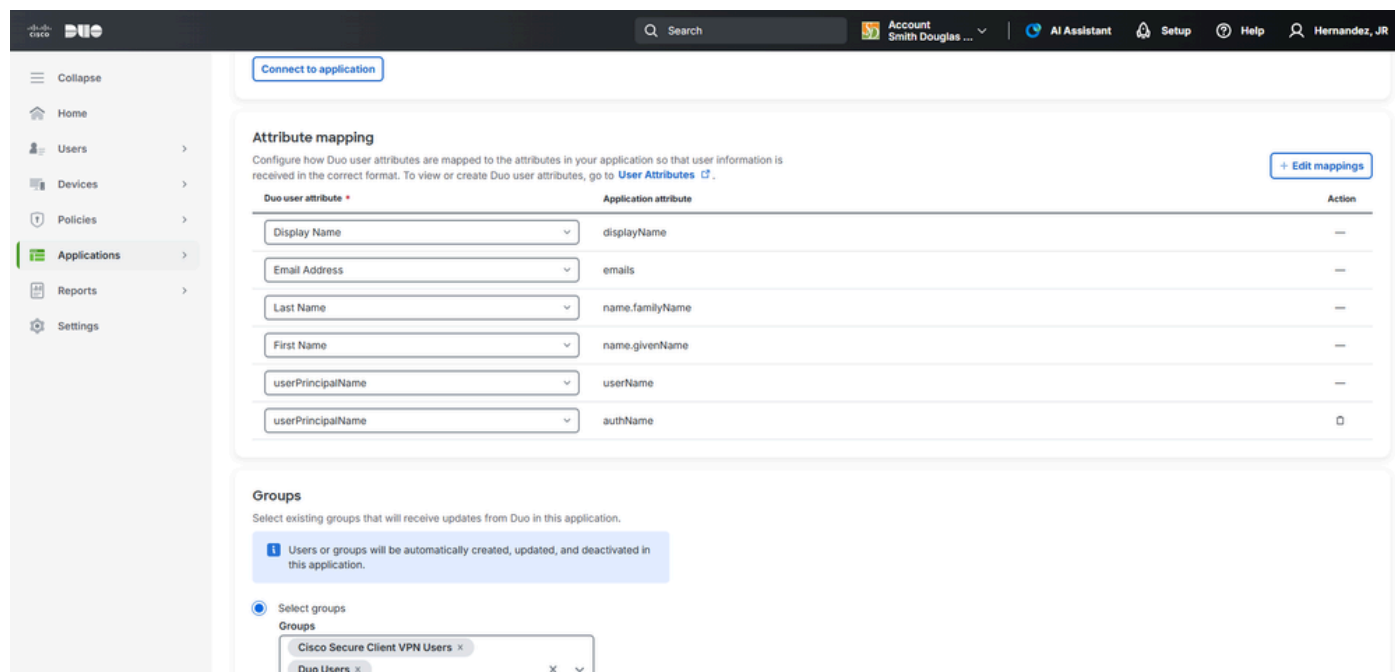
cisco DUO

Search

Account Smith Douglas ...

AI Assistant

Setup

Help

Hernandez, JR

Collapse

Home

Users

Devices

Policies

Applications

Reports

Settings

Connect to application

Attribute mapping

Configure how Duo user attributes are mapped to the attributes in your application so that user information is received in the correct format. To view or create Duo user attributes, go to User Attributes.

+ Edit mappings

| Duo user attribute * | Application attribute | Action |
|---|---|---|
| Display Name | displayName | — |
| Email Address | emails | — |
| Last Name | name.familyName | — |
| First Name | name.givenName | — |
| userPrincipalName | userName | — |
| userPrincipalName | authName | |

Groups

Select existing groups that will receive updates from Duo in this application.

Users or groups will be automatically created, updated, and deactivated in this application.

Select groups

Groups

Cisco Secure Client VPN Users ×

Duo Users ×